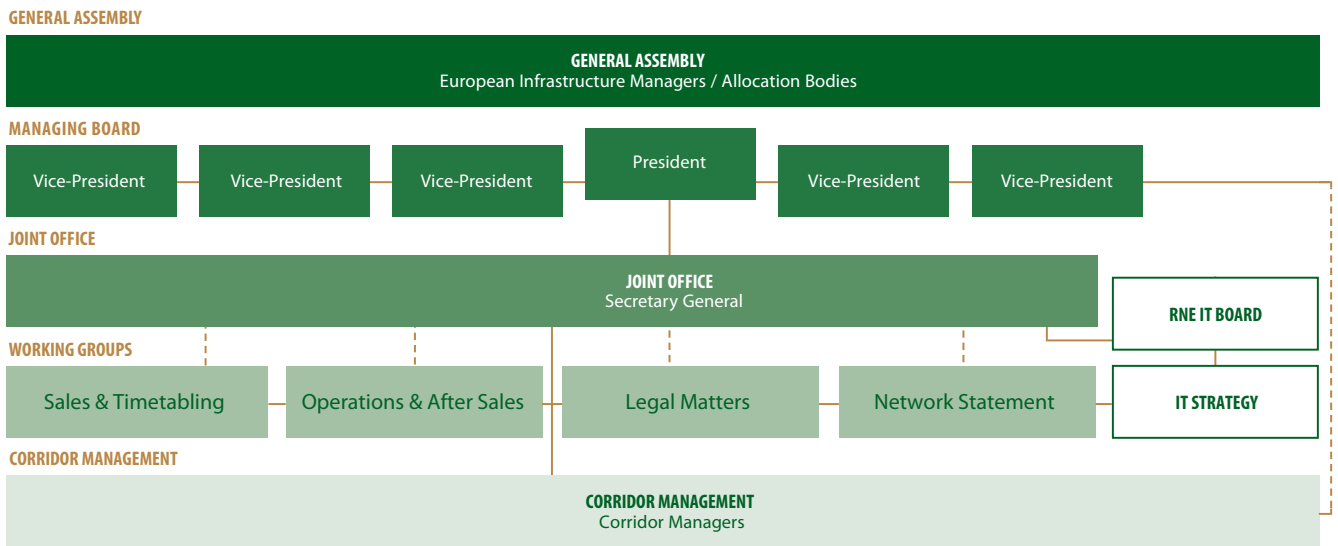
GENERAL ASSEMBLY

GENERAL ASSEMBLY
European Infrastructure Managers / Allocation Bodies

MANAGING BOARD

Vice-President

Vice-President

Vice-President

President

Vice-President

Vice-President

JOINT OFFICE

JOINT OFFICE
Secretary General

RNE IT BOARD

WORKING GROUPS

Sales & Timetabling

Operations & After Sales

Legal Matters

Network Statement

IT STRATEGY

CORRIDOR MANAGEMENT

CORRIDOR MANAGEMENT
Corridor Managers